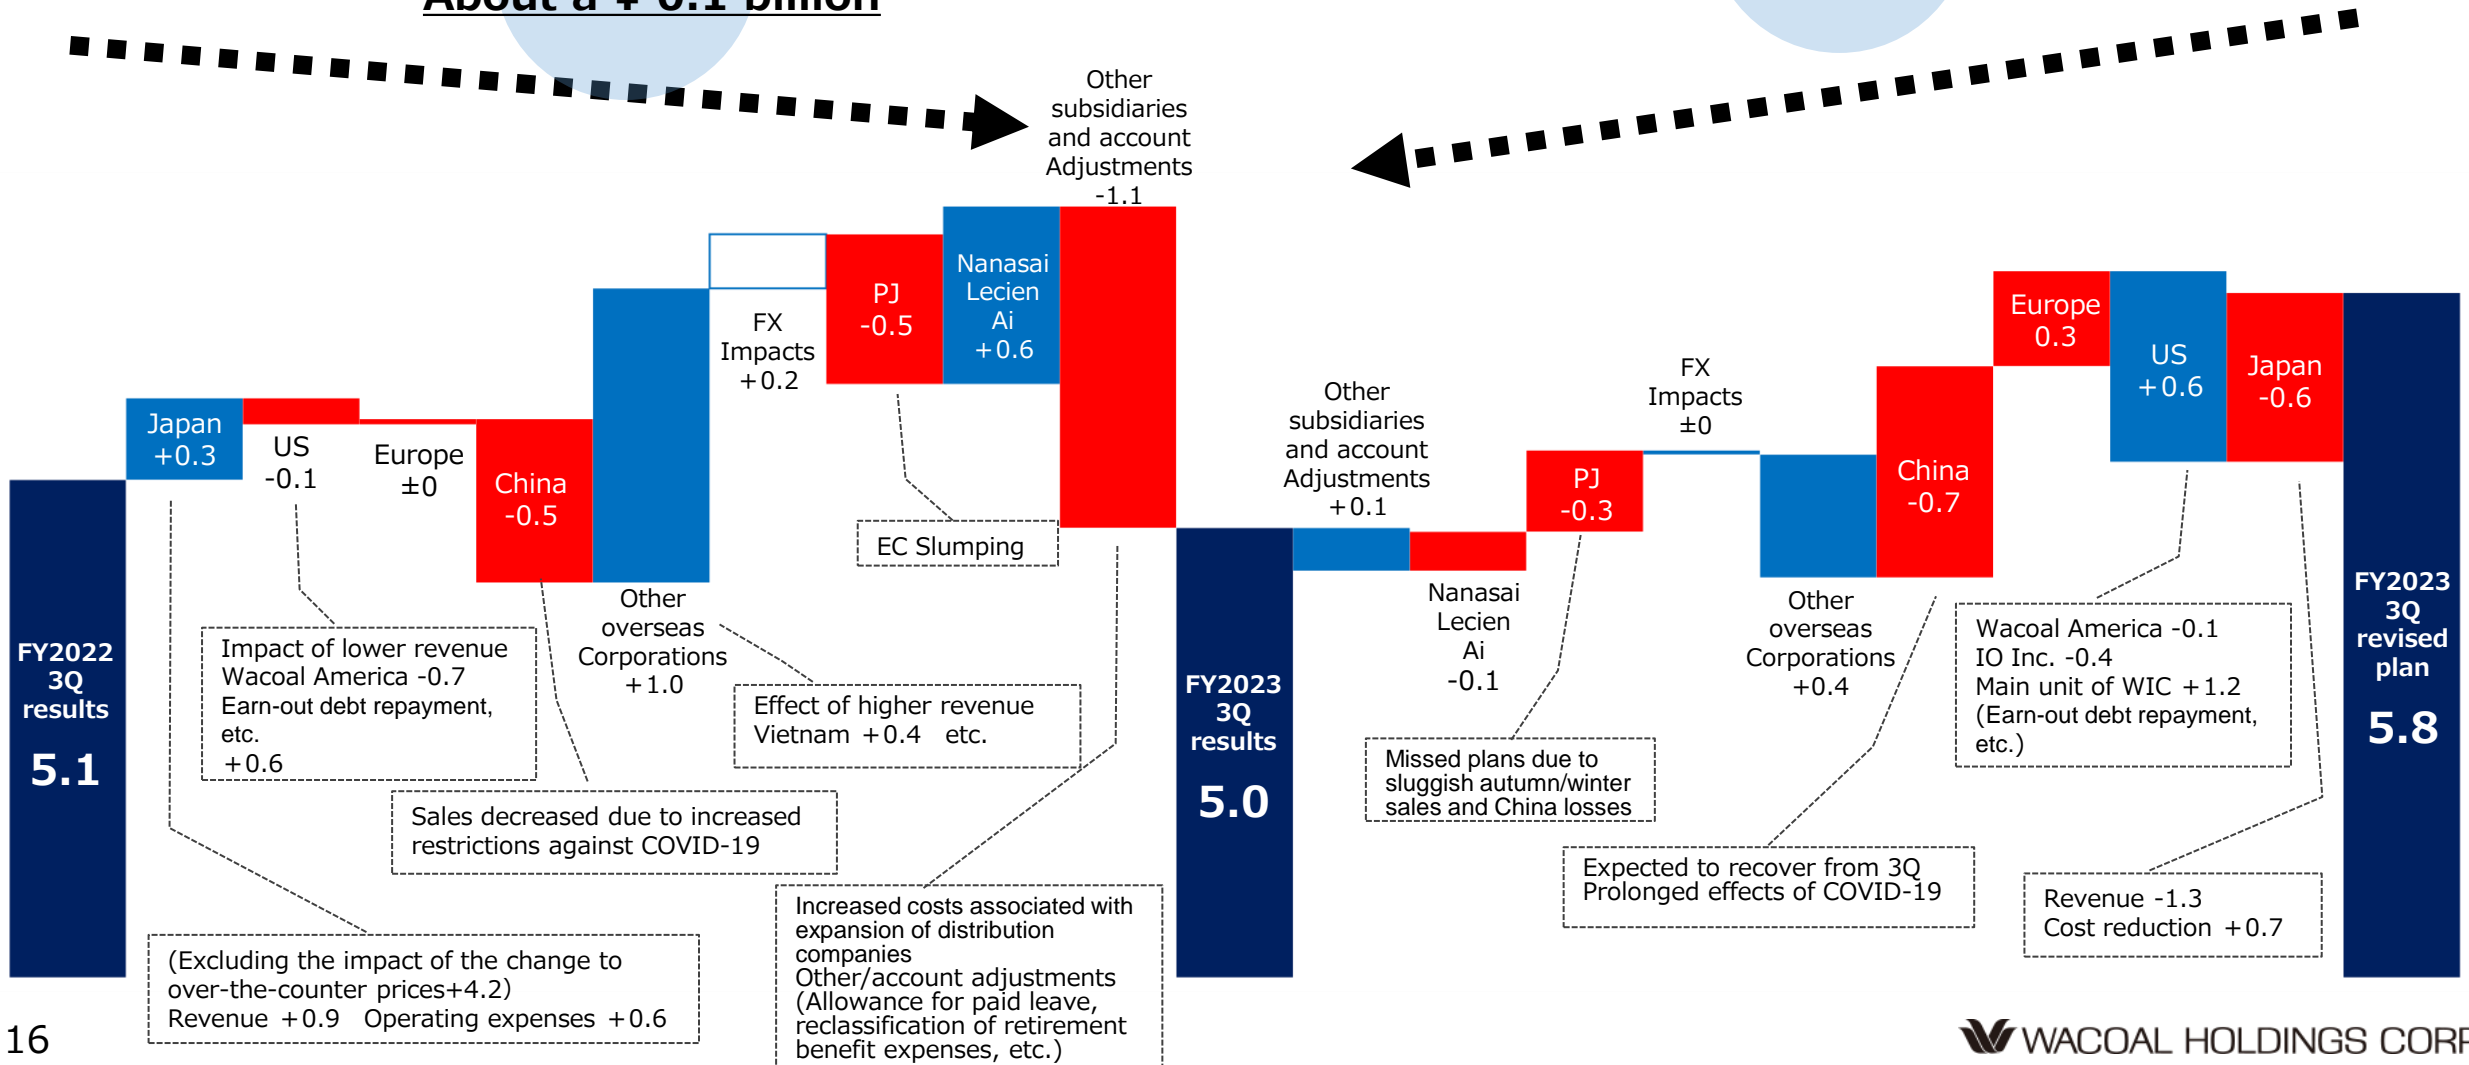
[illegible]

Other subsidiaries and account Adjustments -1.1

FY2022 3Q results
5.1

Japan +0.3

US -0.1

Europe ±0

China -0.5

Other overseas Corporations +1.0

FX Impacts +0.2

PJ -0.5

Nanasai Lecien Ai +0.6

EC Slumping

Impact of lower revenue
Wacoal America -0.7
Earn-out debt repayment, etc.
+0.6

Sales decreased due to increased restrictions against COVID-19

Effect of higher revenue
Vietnam +0.4 etc.

Increased costs associated with expansion of distribution companies
Other/account adjustments
(Allowance for paid leave, reclassification of retirement benefit expenses, etc.)

(Excluding the impact of the change to over-the-counter prices+4.2)
Revenue +0.9 Operating expenses +0.6

FY2023 3Q results
5.0

Other subsidiaries and account Adjustments +0.1

Nanasai Lecien Ai -0.1

PJ -0.3

FX Impacts ±0

Other overseas Corporations +0.4

China -0.7

Europe 0.3

US +0.6

Japan -0.6

FY2023 3Q revised plan
5.8

Missed plans due to sluggish autumn/winter sales and China losses

Expected to recover from 3Q
Prolonged effects of COVID-19

Wacoal America -0.1
IO Inc. -0.4
Main unit of WIC +1.2
(Earn-out debt repayment, etc.)

Revenue -1.3
Cost reduction +0.7

16

WACOAL HOLDINGS CORP